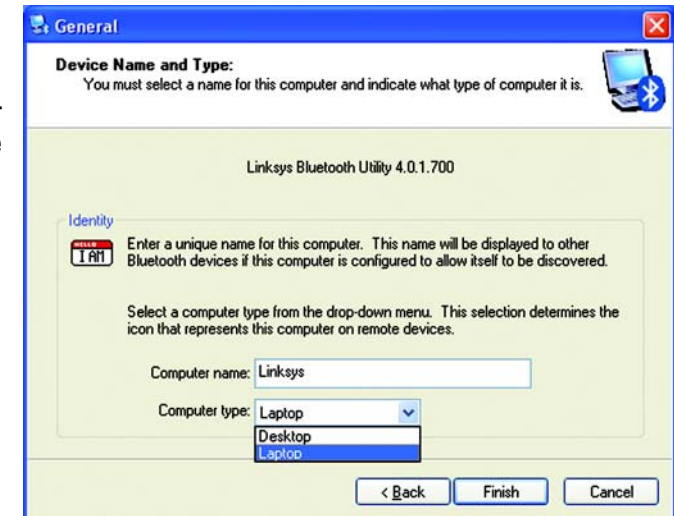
General

Device Name and Type:
You must select a name for this computer and indicate what type of computer it is.

Linksys Bluetooth Utility 4.0.1.700

Identity

HELLO I AM

Enter a unique name for this computer. This name will be displayed to other Bluetooth devices if this computer is configured to allow itself to be discovered.

Select a computer type from the drop-down menu. This selection determines the icon that represents this computer on remote devices.

Computer name: Linksys

Computer type: Laptop

Desktop
Laptop

< Back | Finish | Cancel